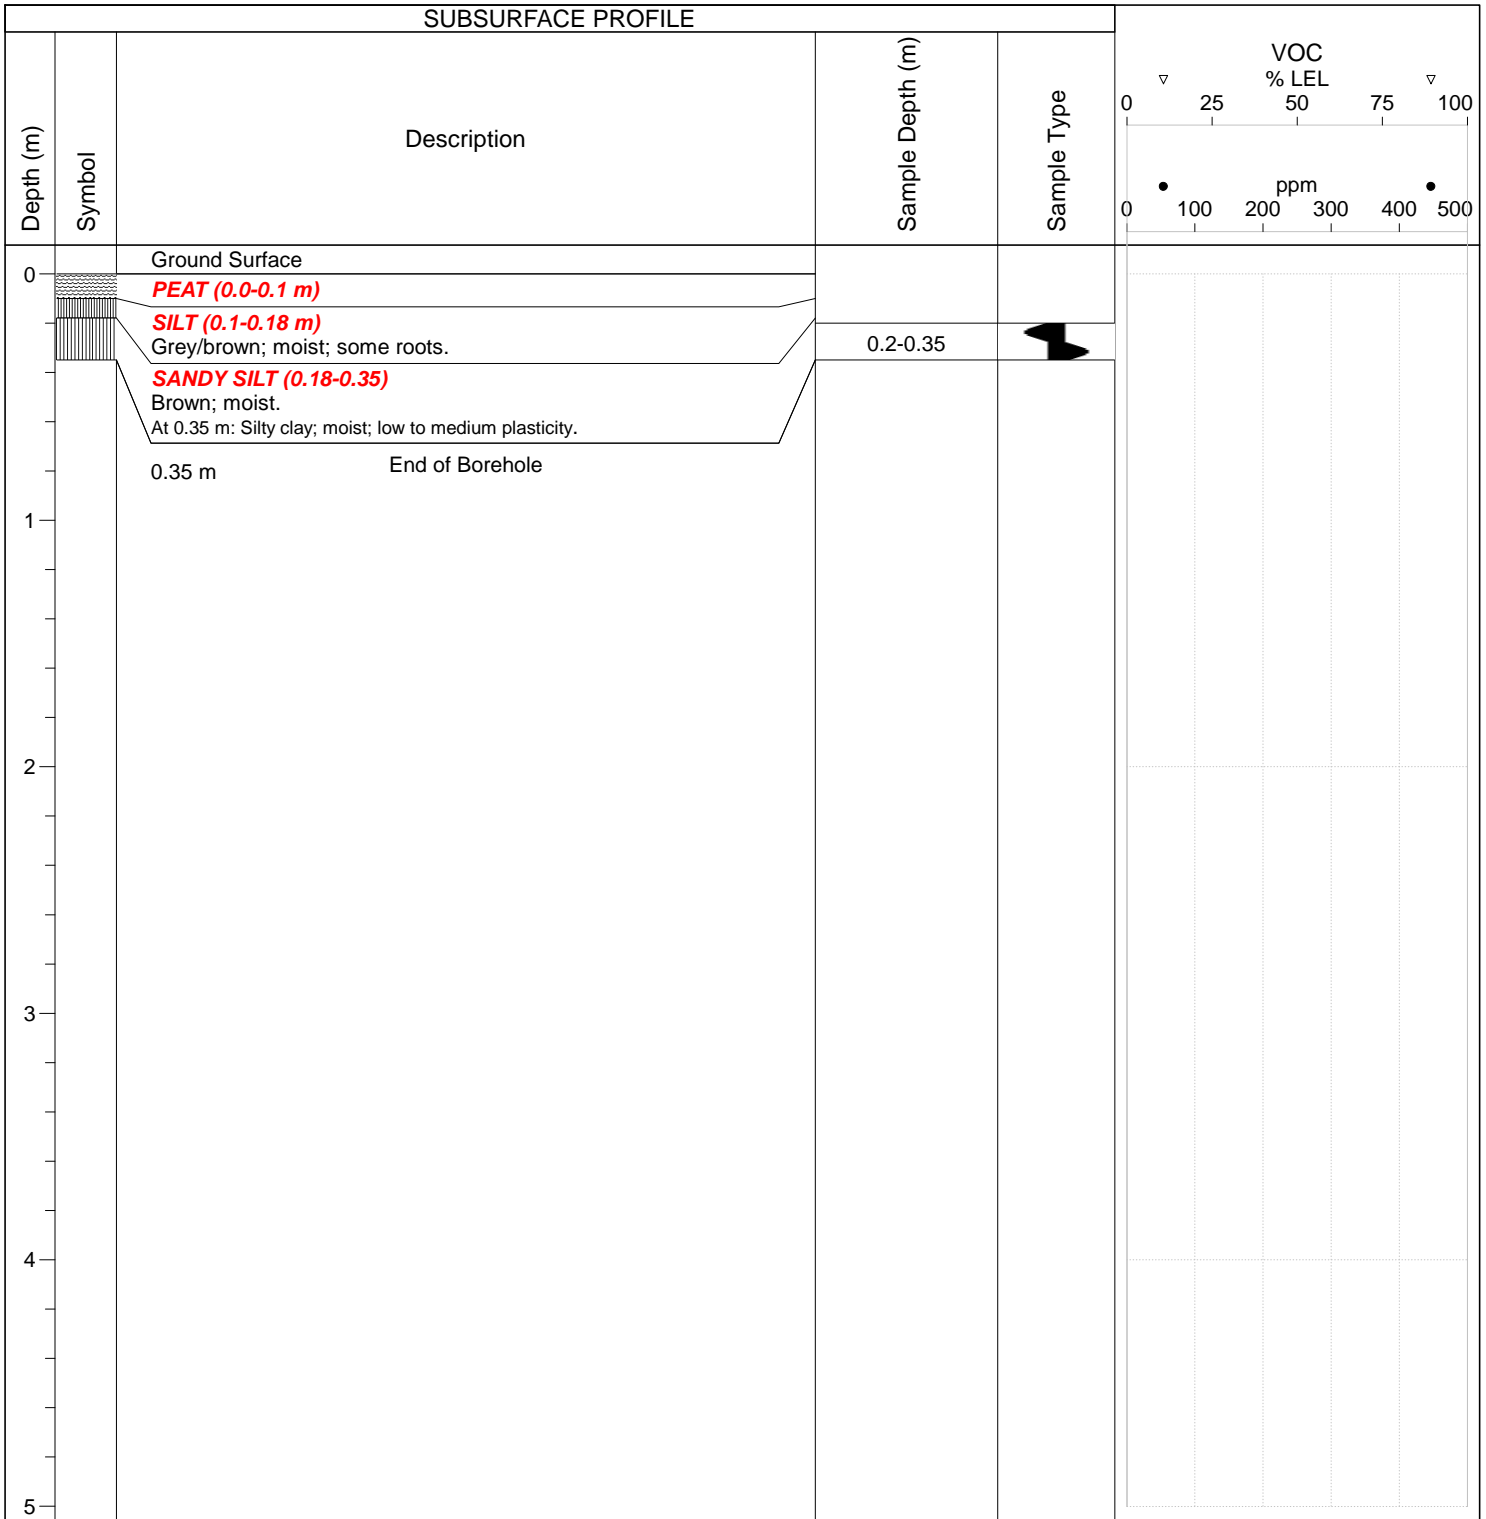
SUBSURFACE PROFILE

Depth (m)

Symbol

Description

Sample Depth (m)

Sample Type

VOC
% LEL
0 25 50 75 100

ppm
0 100 200 300 400 500

0

Ground Surface

PEAT (0.0-0.1 m)

SILT (0.1-0.18 m)
Grey/brown; moist; some roots.

0.2-0.35

SANDY SILT (0.18-0.35)
Brown; moist.
At 0.35 m: Silty clay; moist; low to medium plasticity.

0.35 m End of Borehole

1

2

3

4

5